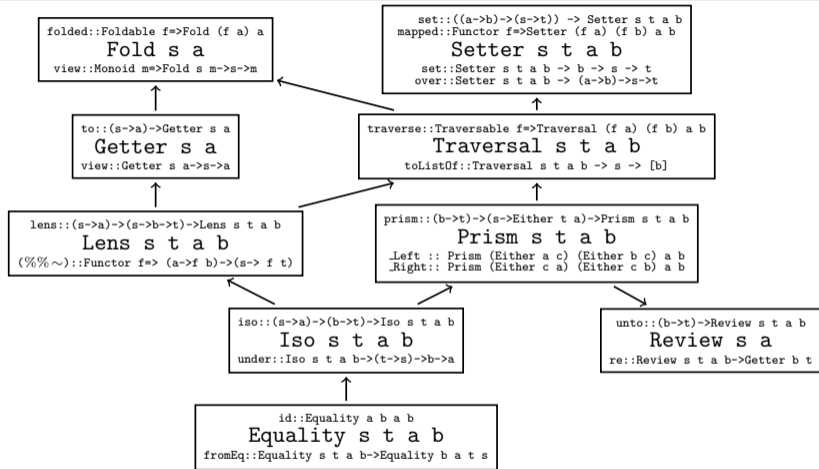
folded::Foldable f=>Fold (f a) a
Fold s a
view::Monoid m=>Fold s m->s->m

set::((a->b)->(s->t)) -> Setter s t a b
mapped::Functor f=>Setter (f a) (f b) a b
Setter s t a b
set::Setter s t a b -> b -> s -> t
over::Setter s t a b -> (a->b)->s->t

to::(s->a)->Getter s a
Getter s a
view::Getter s a->s->a

traverse::Traversable f=>Traversal (f a) (f b) a b
Traversal s t a b
toListOf::Traversal s t a b -> s -> [b]

lens::(s->a)->(s->b->t)->Lens s t a b
Lens s t a b
(%%~)::Functor f=> (a->f b)->(s-> f t)

prism::(b->t)->(s->Either t a)->Prism s t a b
Prism s t a b
_Left :: Prism (Either a c) (Either b c) a b
_Right:: Prism (Either c a) (Either c b) a b

iso::(s->a)->(b->t)->Iso s t a b
Iso s t a b
under::Iso s t a b->(t->s)->b->a

unto::(b->t)->Review s t a b
Review s a
re::Review s t a b->Getter b t

id::Equality a b a b
Equality s t a b
fromEq::Equality s t a b->Equality b a t s